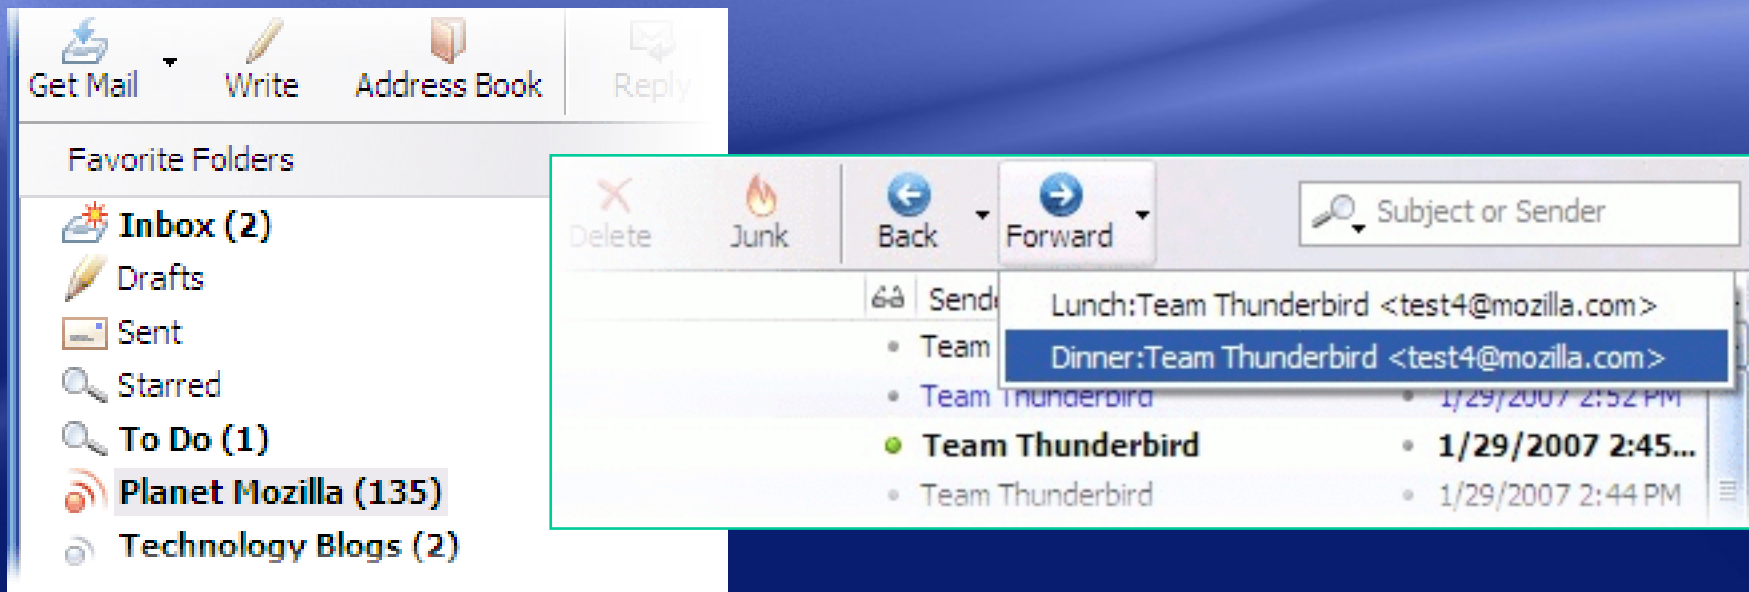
Get Mail
Write
Address Book
Reply

Favorite Folders

Inbox (2)
Drafts
Sent
Starred
To Do (1)
Planet Mozilla (135)
Technology Blogs (2)

Delete
Junk
Back
Forward
Subject or Sender

Send
Lunch:Team Thunderbird <test4@mozilla.com>
Dinner:Team Thunderbird <test4@mozilla.com>
Team
Team Thunderbird 1/29/2007 2:52 PM
Team Thunderbird 1/29/2007 2:45...
Team Thunderbird 1/29/2007 2:44 PM